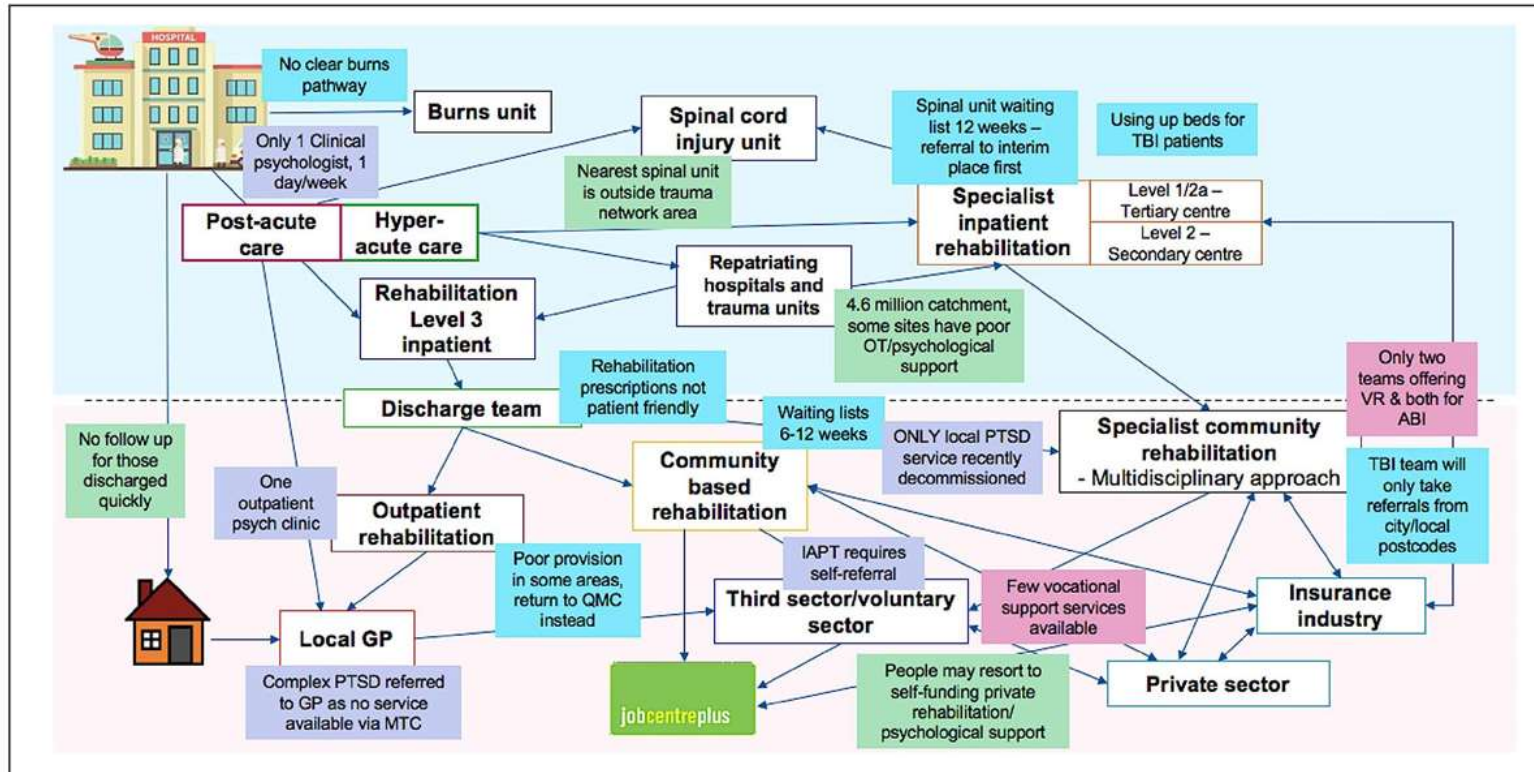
HOSPITAL

No clear burns pathway

Burns unit

Only 1 Clinical psychologist, 1 day/week

Spinal cord injury unit

Nearest spinal unit is outside trauma network area

Spinal unit waiting list 12 weeks – referral to interim place first

Using up beds for TBI patients

Post-acute care

Hyper-acute care

Specialist inpatient rehabilitation

Level 1/2a – Tertiary centre

Level 2 – Secondary centre

Repatriating hospitals and trauma units

Rehabilitation Level 3 inpatient

4.6 million catchment, some sites have poor OT/psychological support

Rehabilitation prescriptions not patient friendly

Only two teams offering VR & both for ABI

Discharge team

No follow up for those discharged quickly

Waiting lists 6-12 weeks

ONLY local PTSD service recently decommissioned

Specialist community rehabilitation - Multidisciplinary approach

One outpatient psych clinic

Outpatient rehabilitation

Community based rehabilitation

TBI team will only take referrals from city/local postcodes

Poor provision in some areas, return to QMC instead

IAPT requires self-referral

Few vocational support services available

Insurance industry

Local GP

Third sector/voluntary sector

Complex PTSD referred to GP as no service available via MTC

People may resort to self-funding private rehabilitation/ psychological support

Private sector

jobcentreplus